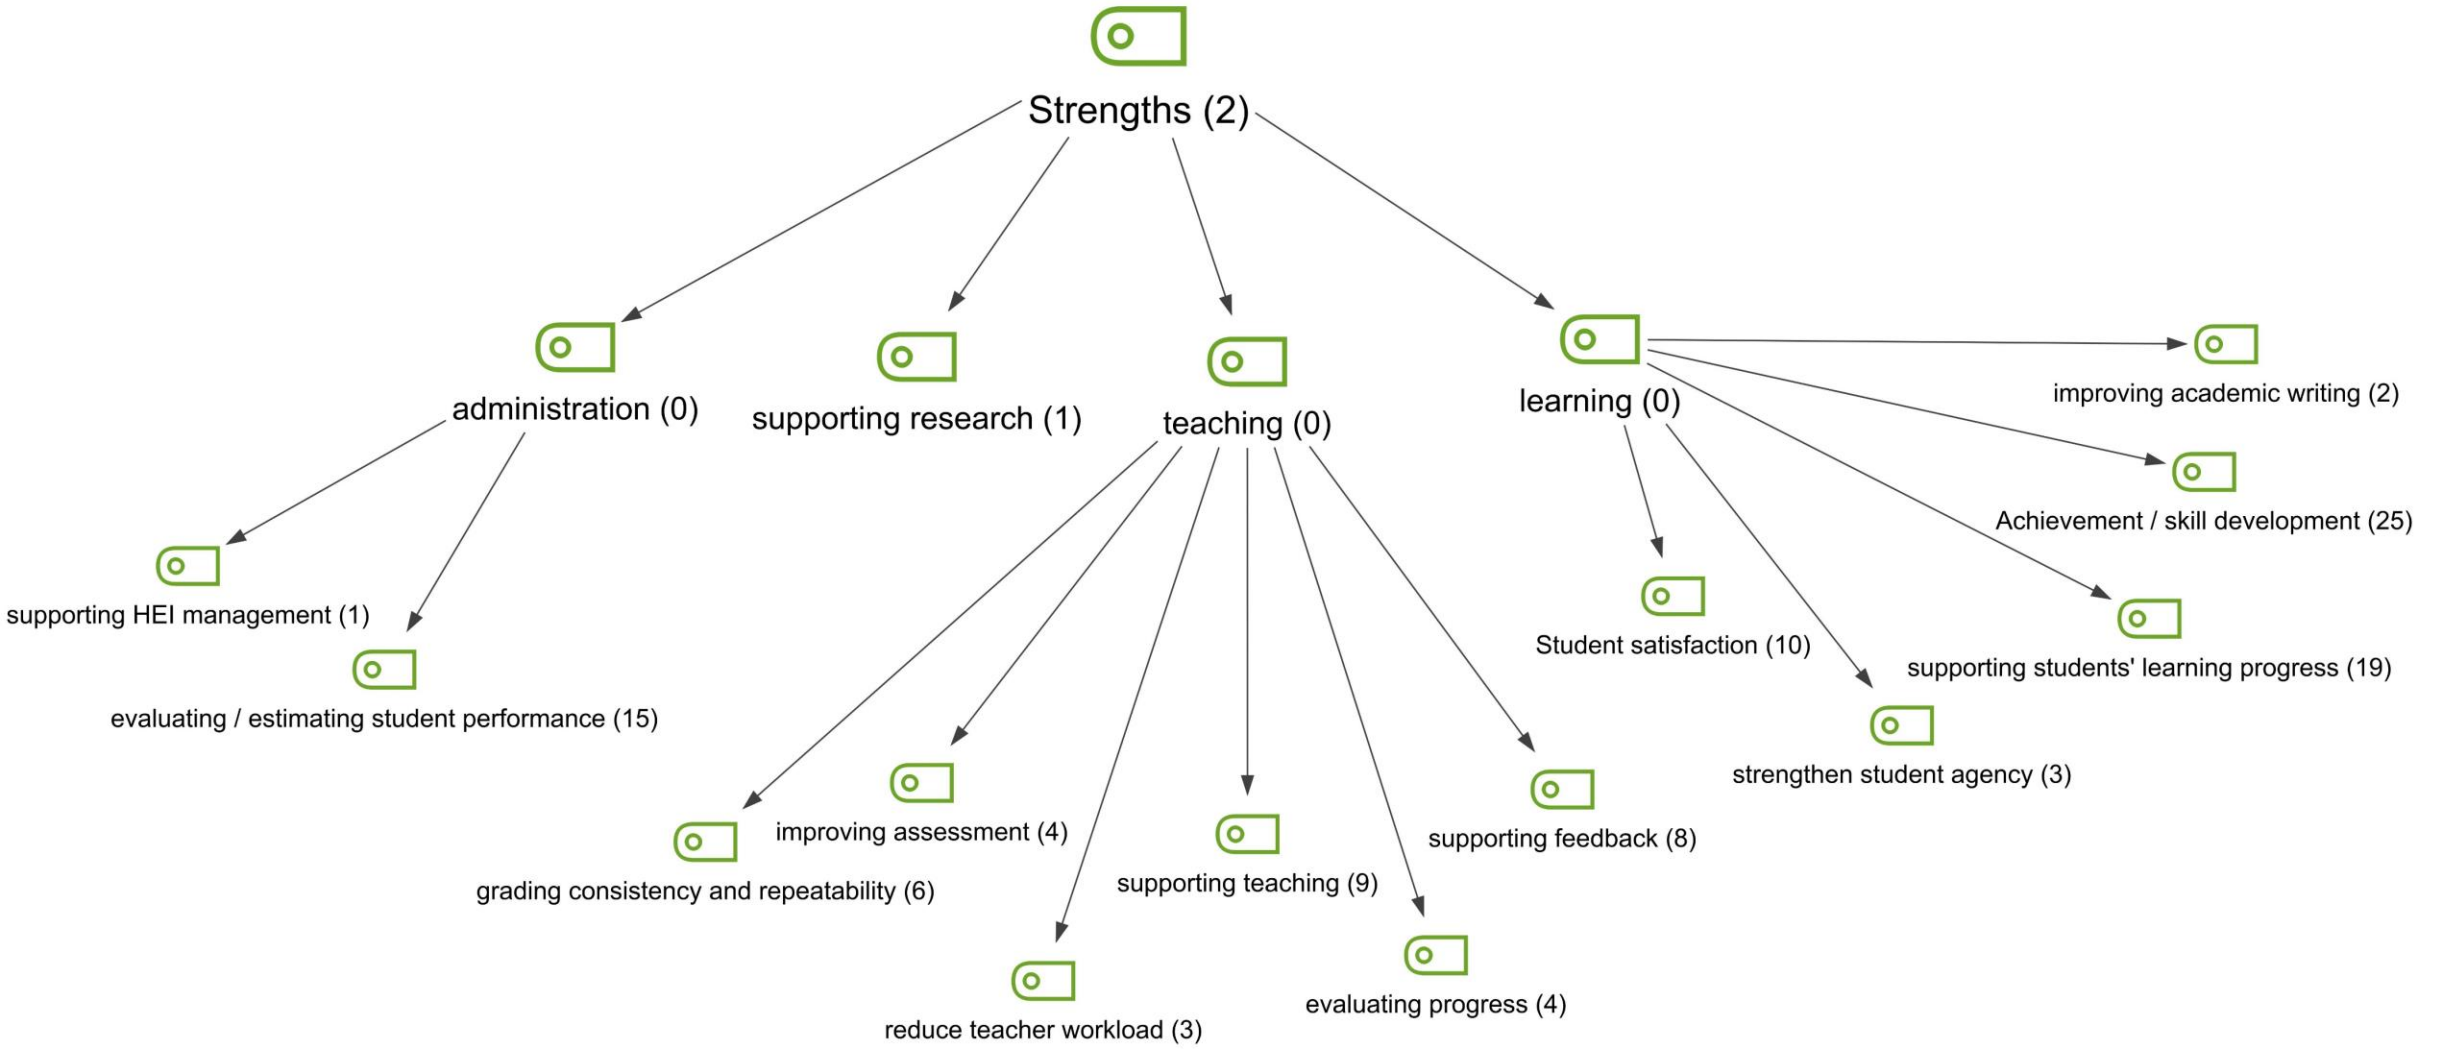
Strengths (2)

administration (0)

supporting research (1)

teaching (0)

learning (0)

improving academic writing (2)

Achievement / skill development (25)

supporting HEI management (1)

evaluating / estimating student performance (15)

Student satisfaction (10)

supporting students' learning progress (19)

strengthen student agency (3)

improving assessment (4)

grading consistency and repeatability (6)

supporting teaching (9)

supporting feedback (8)

evaluating progress (4)

reduce teacher workload (3)